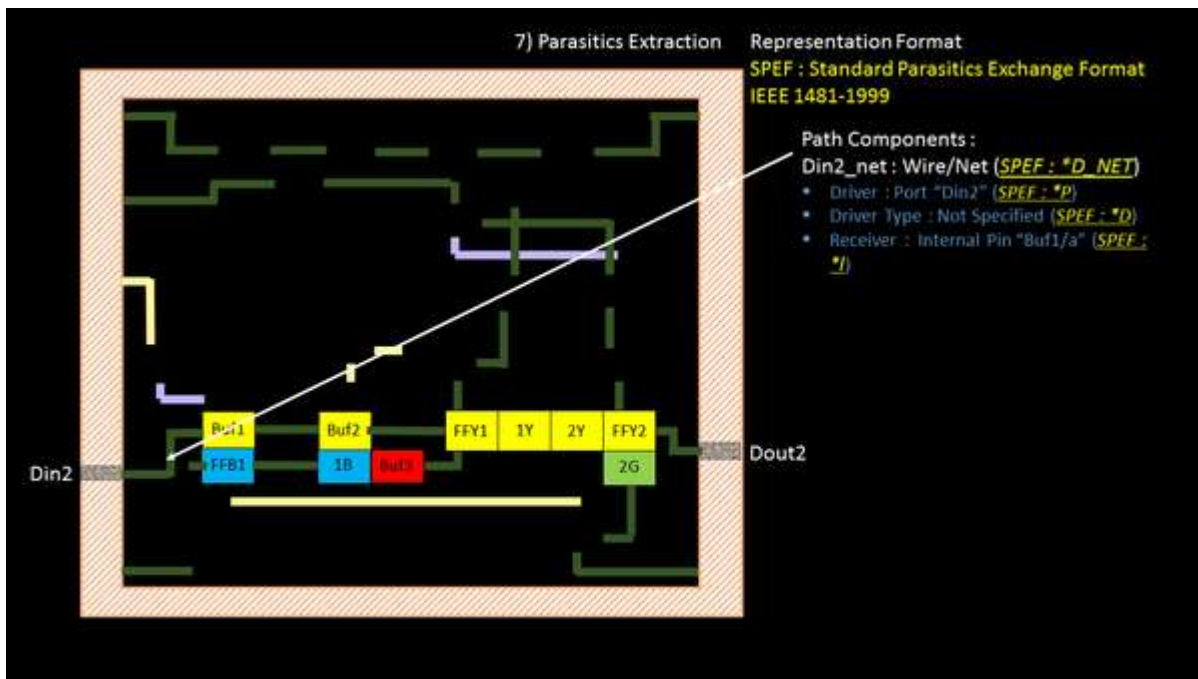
7) Parasitics Extraction

Representation Format
SPEF : Standard Parasitics Exchange Format
IEEE 1481-1999

Path Components :
Din2_net : Wire/Net (SPEF : *D_NET)
• Driver : Port "Din2" (SPEF : *P)
• Driver Type : Not Specified (SPEF : *D)
• Receiver : Internal Pin "Buf1/a" (SPEF : *I)

Buf1
FFB1
Buf2
1B
Buf3
FFY1
1Y
2Y
FFY2
2G
Din2
Dout2